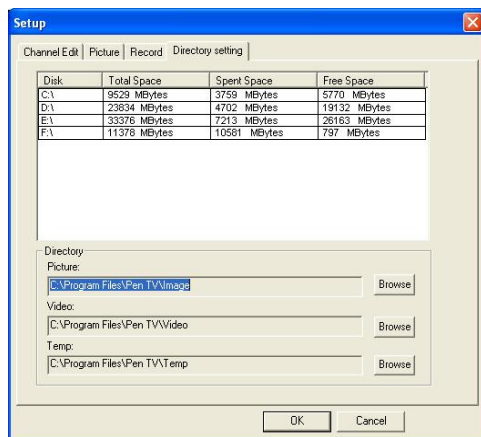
Setup

Channel Edit | Picture | Record | Directory setting

| Disk | Total Space | Spent Space | Free Space |
|---|---|---|---|
| C:\ | 9529 MBytes | 3759 MBytes | 5770 MBytes |
| D:\ | 23834 MBytes | 4702 MBytes | 19132 MBytes |
| E:\ | 33376 MBytes | 7213 MBytes | 26163 MBytes |
| F:\ | 11378 MBytes | 10581 MBytes | 797 MBytes |

Directory

Picture:

C:\Program Files\Pen TV\Image

Browse

Video:

C:\Program Files\Pen TV\Video

Browse

Temp:

C:\Program Files\Pen TV\Temp

Browse

OK

Cancel